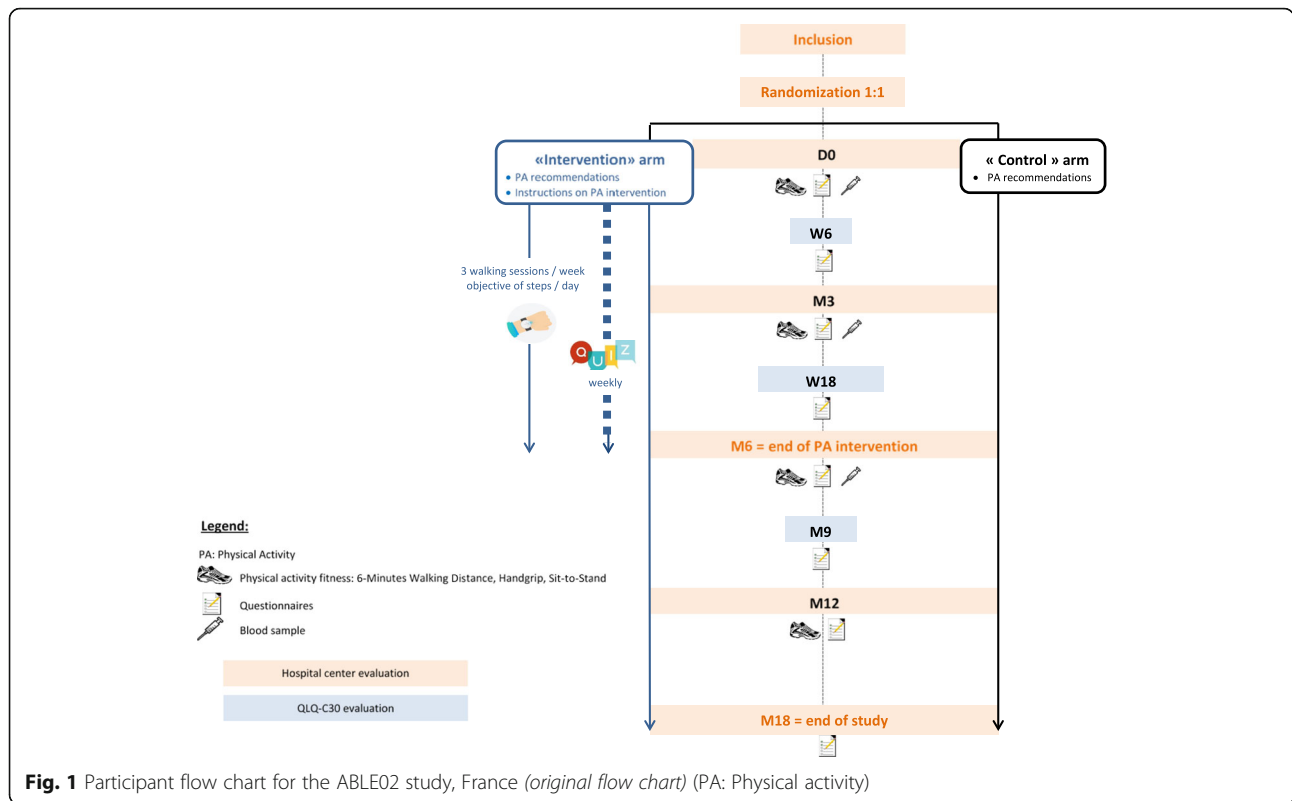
Inclusion

Randomization 1:1

«Intervention» arm
• PA recommendations
• Instructions on PA intervention

D0

« Control » arm
• PA recommendations

W6

3 walking sessions / week
objective of steps / day

M3

QUIZ
weekly

W18

M6 = end of PA intervention

M9

M12

M18 = end of study

Legend:

PA: Physical Activity

Physical activity fitness: 6-Minutes Walking Distance, Handgrip, Sit-to-Stand

Questionnaires

Blood sample

Hospital center evaluation

QLQ-C30 evaluation

**Fig. 1** Participant flow chart for the ABLE02 study, France *(original flow chart)* (PA: Physical activity)